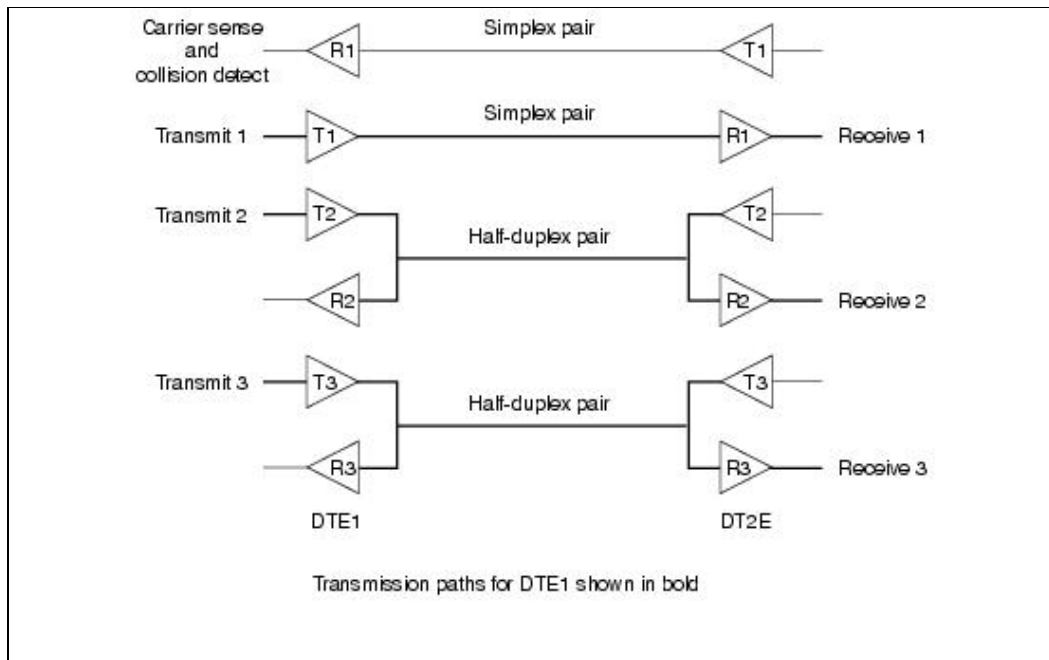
Carrier sense and collision detect

R1

Simplex pair

T1

Transmit 1

T1

Simplex pair

R1

Receive 1

Transmit 2

T2

Half-duplex pair

T2

R2

R2

Receive 2

Transmit 3

T3

Half-duplex pair

T3

R3

R3

Receive 3

DTE1

DT2E

Transmission paths for DTE1 shown in bold